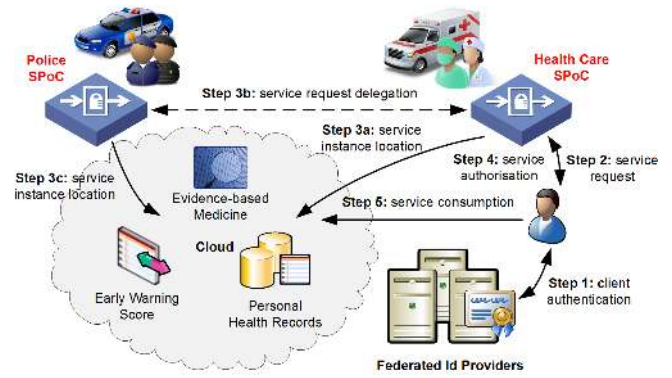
Police SPoC

Health Care SPoC

Step 3b: service request delegation

Step 3a: service instance location

Step 3c: service instance location

Evidence-based Medicine

Step 4: service authorisation

Step 2: service request

Step 5: service consumption

Cloud

Early Warning Score

Personal Health Records

Step 1: client authentication

Federated Id Providers